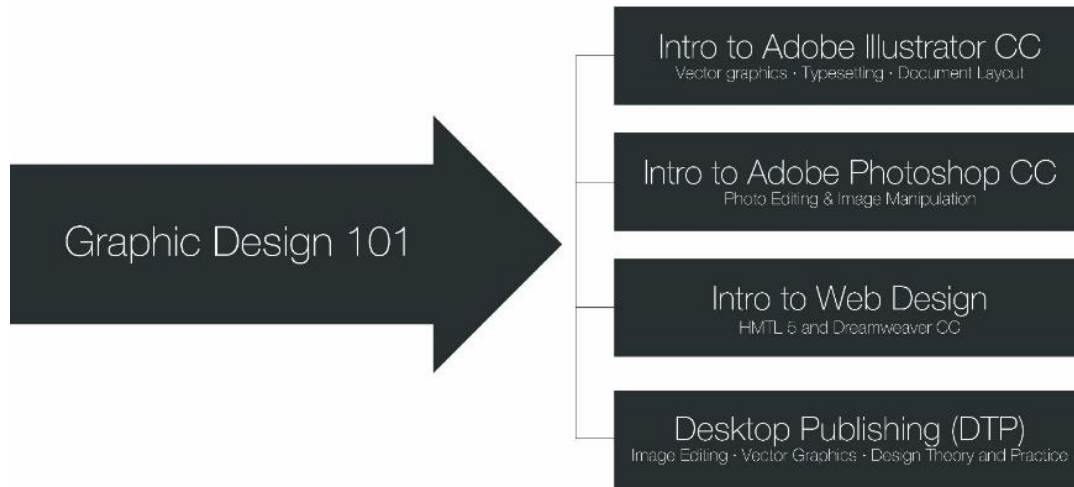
Graphic Design 101

Intro to Adobe Illustrator CC
Vector graphics · Typesetting · Document Layout

Intro to Adobe Photoshop CC
Photo Editing & Image Manipulation

Intro to Web Design
HMTL 5 and Dreamweaver CC

Desktop Publishing (DTP)
Image Editing · Vector Graphics · Design Theory and Practice